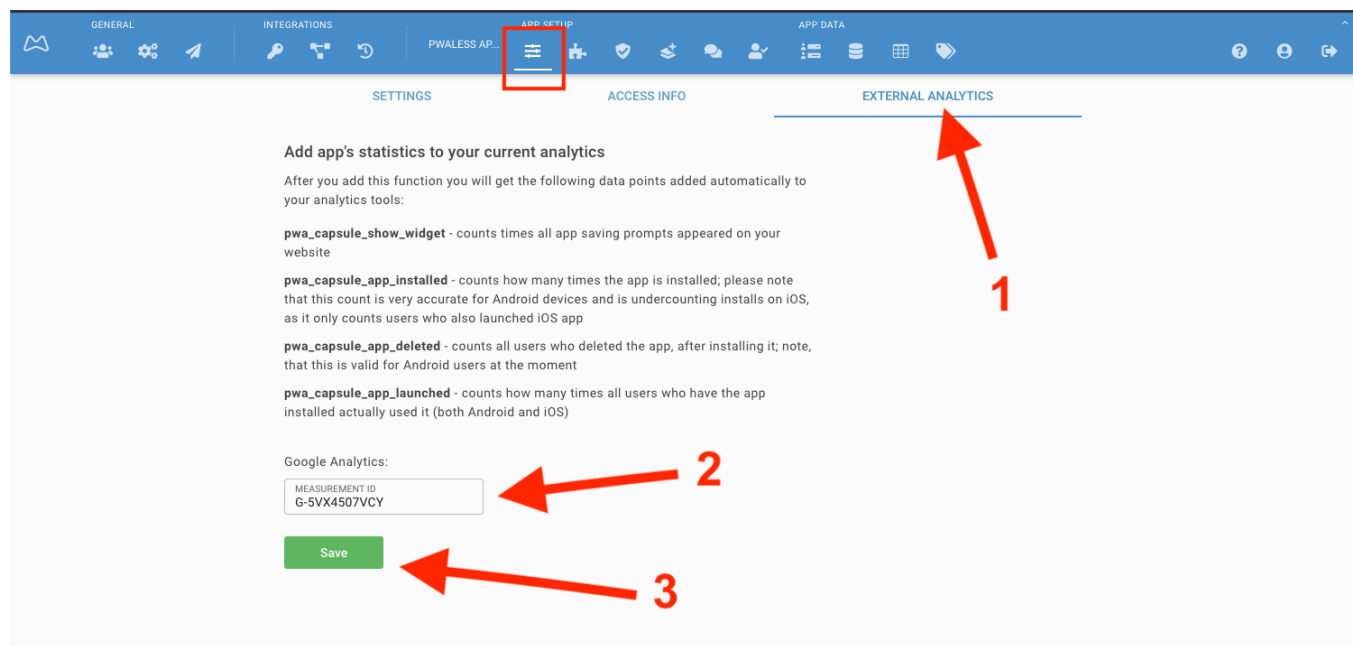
GENERAL

INTEGRATIONS

APP SETUP

PWALESS AP...

APP DATA

SETTINGS

ACCESS INFO

EXTERNAL ANALYTICS

Add app's statistics to your current analytics

After you add this function you will get the following data points added automatically to your analytics tools:

**pwa_capsule_show_widget** - counts times all app saving prompts appeared on your website

**pwa_capsule_app_installed** - counts how many times the app is installed; please note that this count is very accurate for Android devices and is undercounting installs on iOS, as it only counts users who also launched iOS app

**pwa_capsule_app_deleted** - counts all users who deleted the app, after installing it; note, that this is valid for Android users at the moment

**pwa_capsule_app_launched** - counts how many times all users who have the app installed actually used it (both Android and iOS)

Google Analytics:

MEASUREMENT ID
G-5VX4507VCY

Save

1

2

3